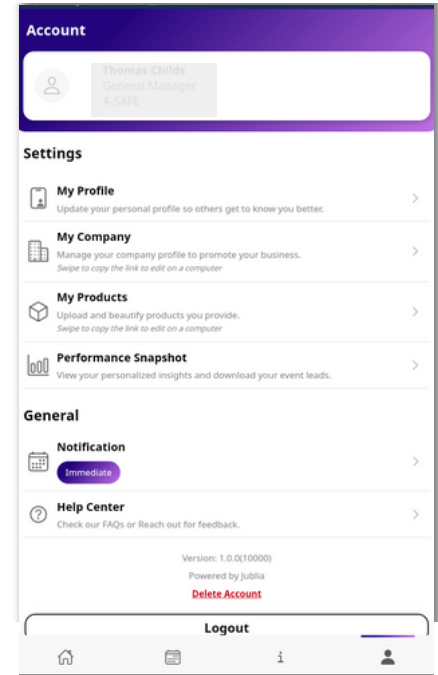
Account

Thomas Childs
General Manager
A-SAFE

Settings

My Profile
Update your personal profile so others get to know you better.

My Company
Manage your company profile to promote your business.
Swipe to copy the link to edit on a computer

My Products
Upload and beautify products you provide.
Swipe to copy the link to edit on a computer

Performance Snapshot
View your personalized insights and download your event leads.

General

Notification
Immediate

Help Center
Check our FAQs or Reach out for feedback.

Version: 1.0.0(10000)
Powered by Jublia
Delete Account

Logout

i